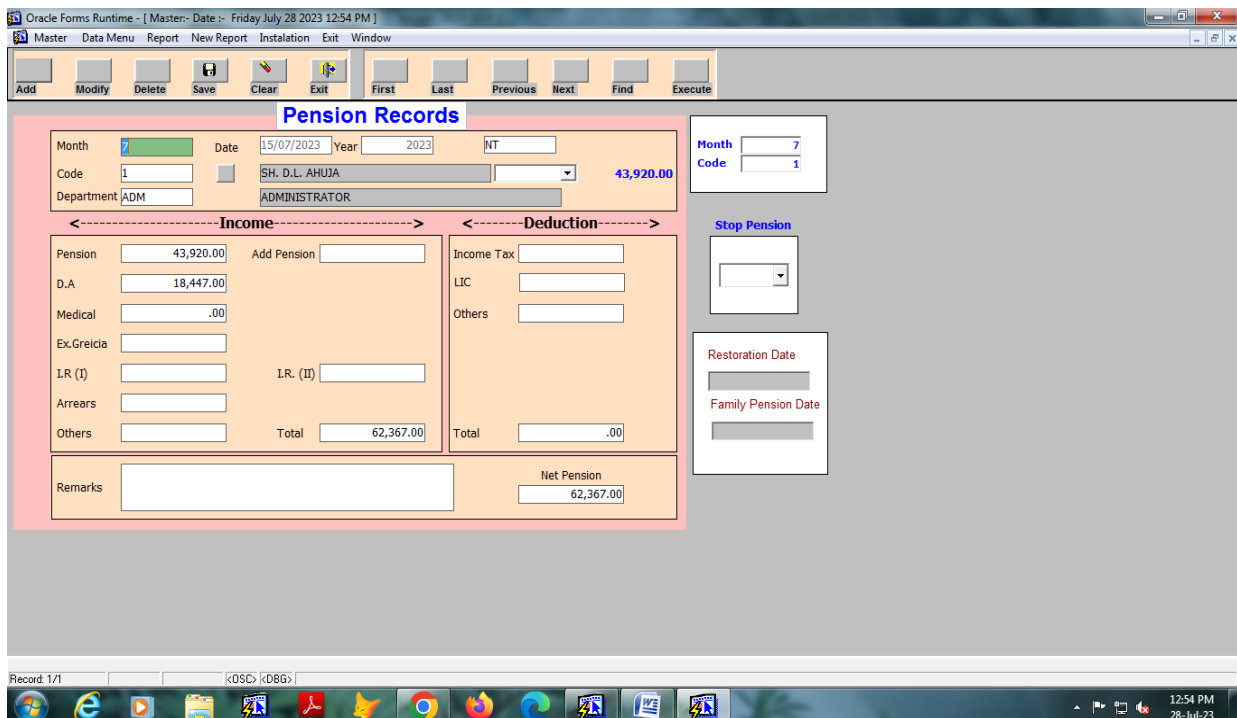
Oracle Forms Runtime - [ Master:- Date :- Friday July 28 2023 12:54 PM ]

Master Data Menu Report New Report Instalation Exit Window

Add Modify Delete Save Clear Exit First Last Previous Next Find Execute

Pension Records

Month 7 Date 15/07/2023 Year 2023 NT

Code 1 SH. D.L. AHUJA 43,920.00

Department ADM ADMINISTRATOR

<---------------------Income---------------------> <--------Deduction-------->

Pension 43,920.00 Add Pension

D.A 18,447.00

Medical .00

Ex.Greicia

I.R (I) I.R. (II)

Arrears

Others Total 62,367.00

Income Tax

LIC

Others

Total .00

Remarks

Net Pension 62,367.00

Month 7
Code 1

Stop Pension

Restoration Date

Family Pension Date

Record: 1/1 <OSC> <DBG>

12:54 PM 28-Jul-23